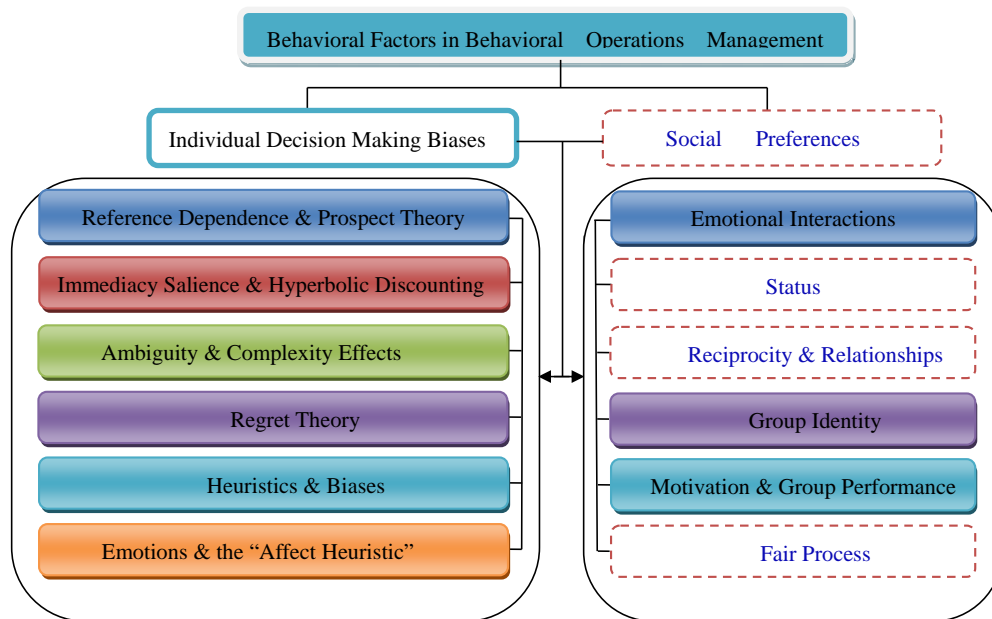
Behavioral Factors in Behavioral Operations Management

Individual Decision Making Biases

Social Preferences

Reference Dependence & Prospect Theory

Immediacy Salience & Hyperbolic Discounting

Ambiguity & Complexity Effects

Regret Theory

Heuristics & Biases

Emotions & the “Affect Heuristic”

Emotional Interactions

Status

Reciprocity & Relationships

Group Identity

Motivation & Group Performance

Fair Process